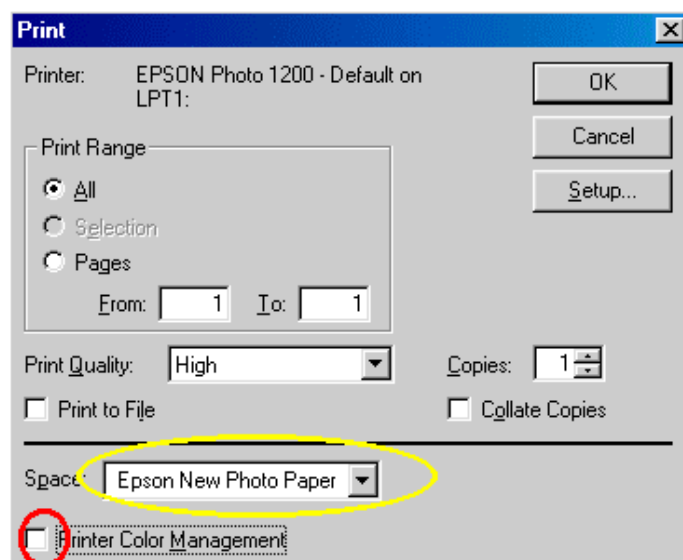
Print

Printer: EPSON Photo 1200 - Default on LPT1:

OK

Cancel

Setup...

Print Range

All

Selection

Pages

From: 1 To: 1

Print Quality: High

Copies: 1

Print to File

Collate Copies

Space: Epson New Photo Paper

Printer Color Management